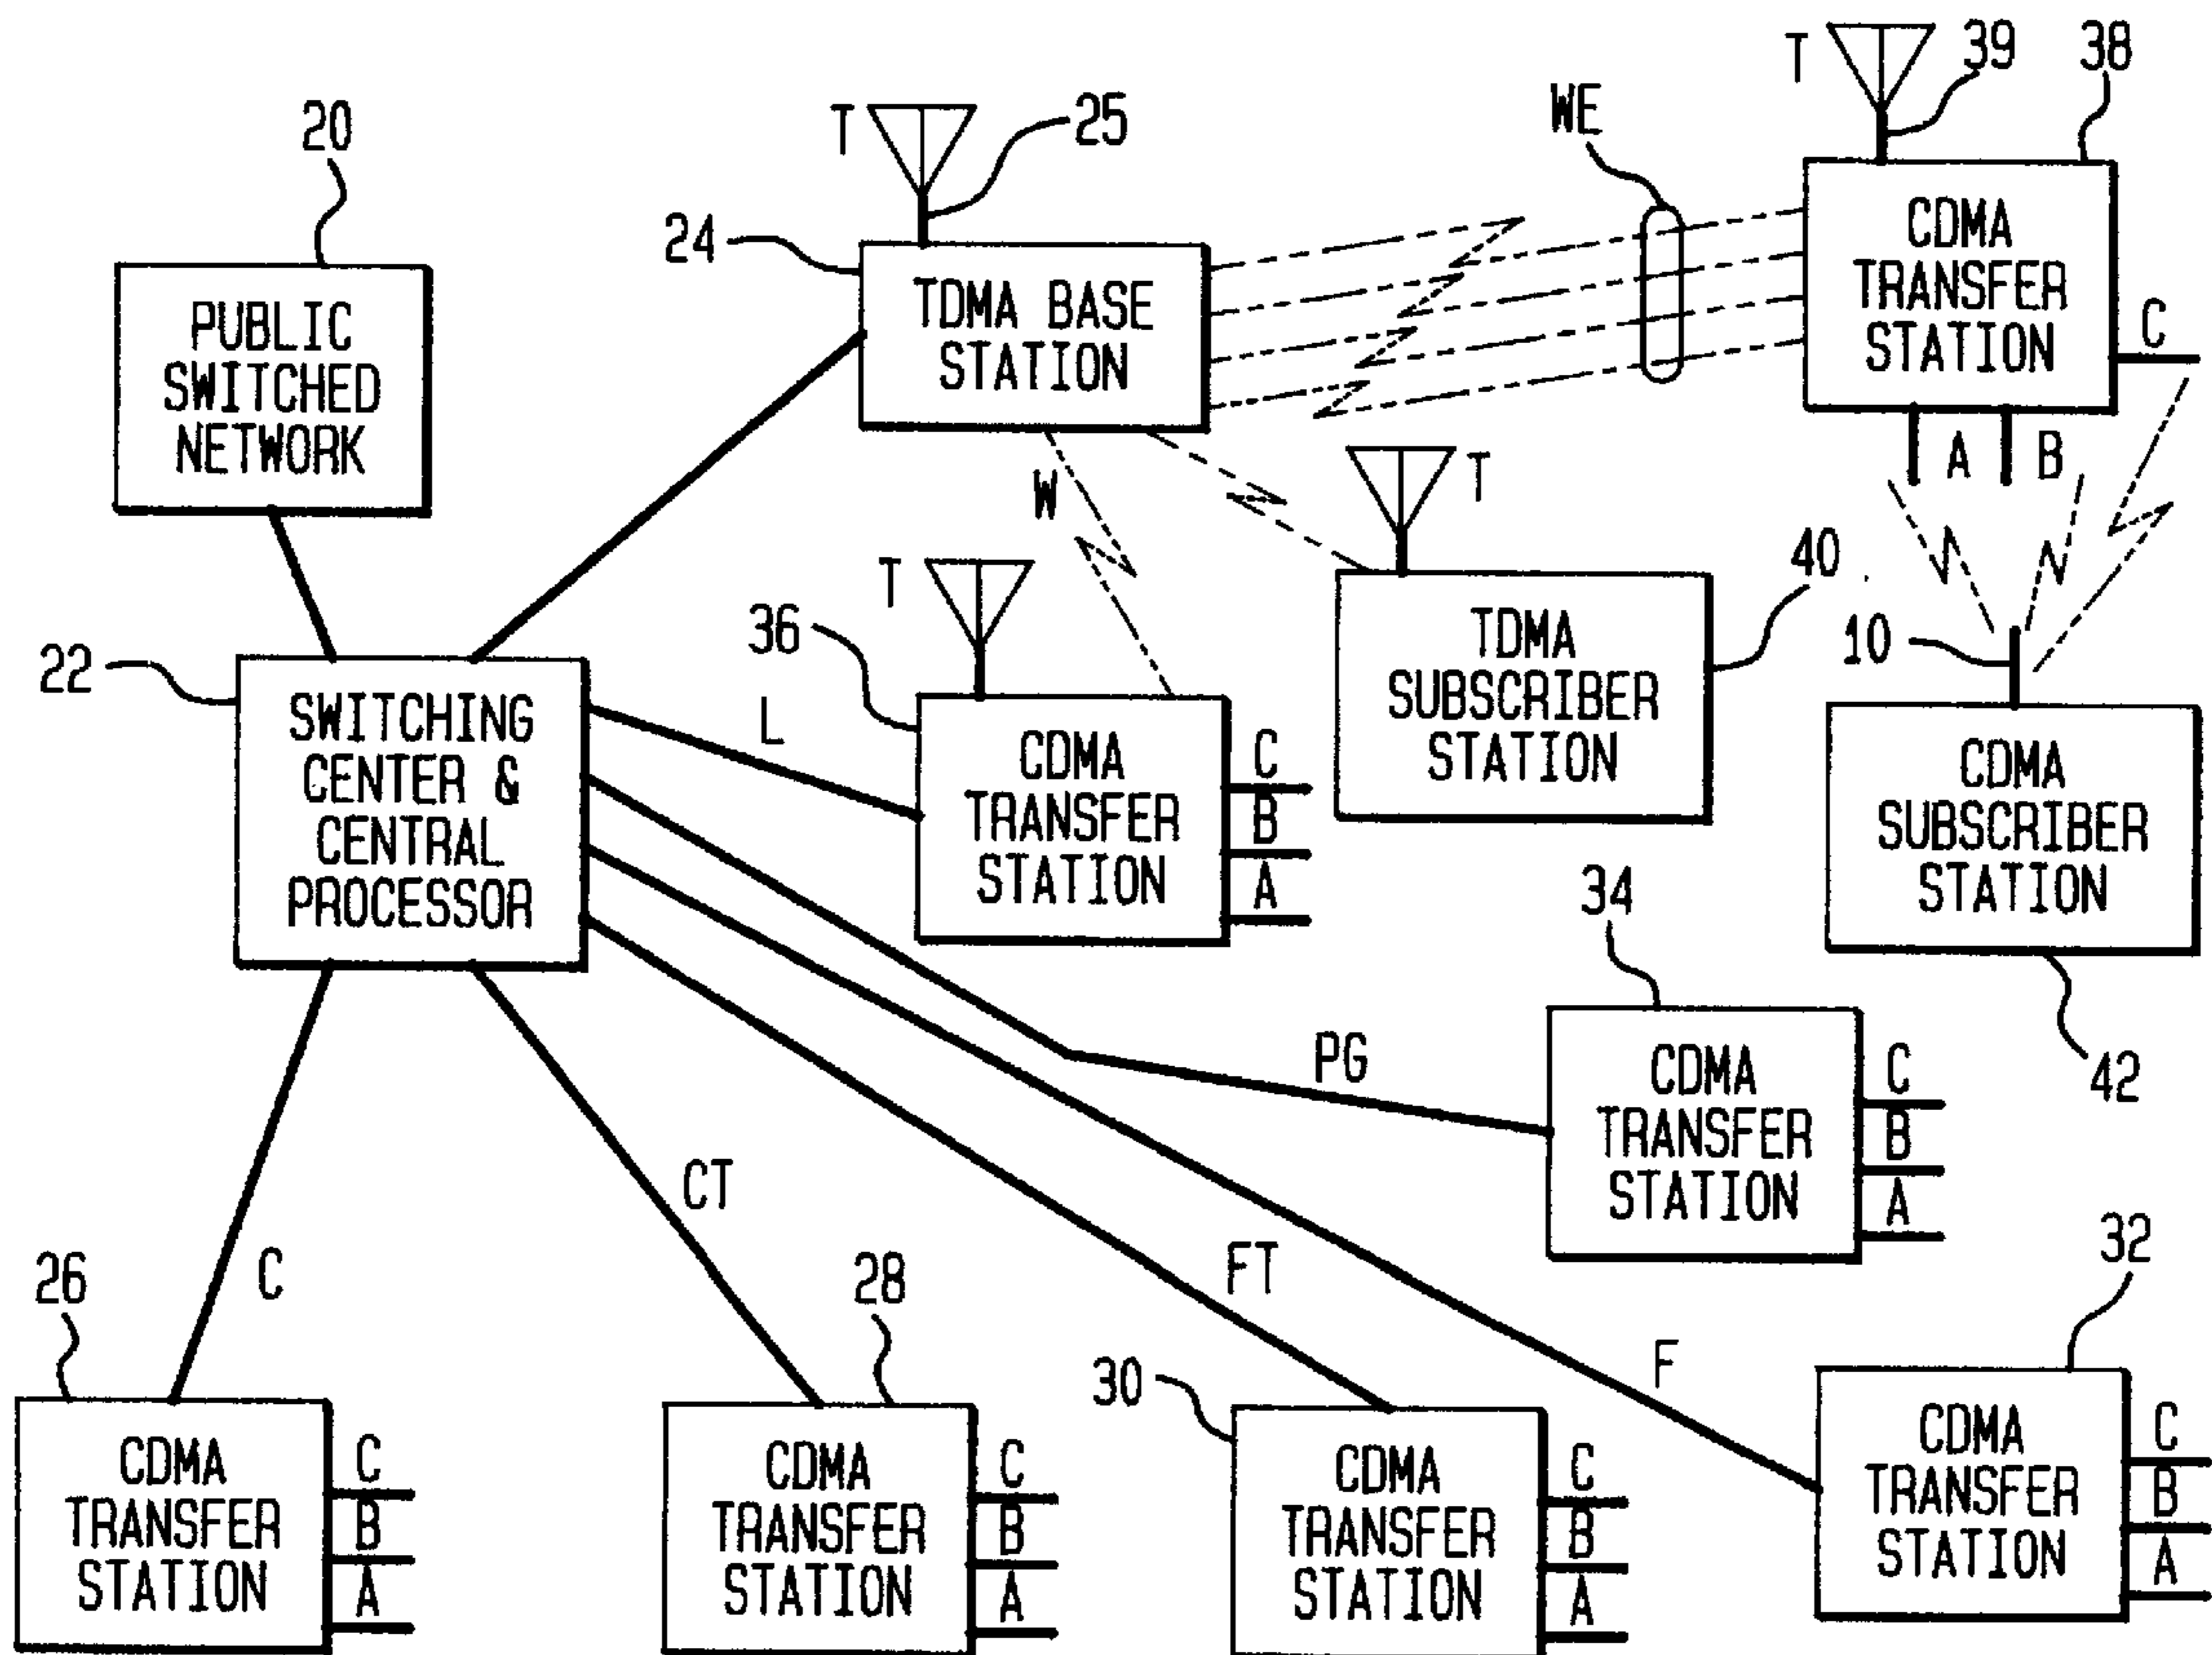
T 39 38
T 25
WE
20
24
TDMA BASE STATION
CDMA TRANSFER STATION
C
PUBLIC SWITCHED NETWORK
A B
W
T
T
40
36
TDMA SUBSCRIBER STATION
10
22
SWITCHING CENTER & CENTRAL PROCESSOR
L
CDMA TRANSFER STATION
C
B
A
CDMA SUBSCRIBER STATION
34
42
PG
CDMA TRANSFER STATION
C
B
A
CT
32
26
C
28
FT
30
F
CDMA TRANSFER STATION
C
B
A
CDMA TRANSFER STATION
C
B
A
CDMA TRANSFER STATION
C
B
A
CDMA TRANSFER STATION
C
B
A